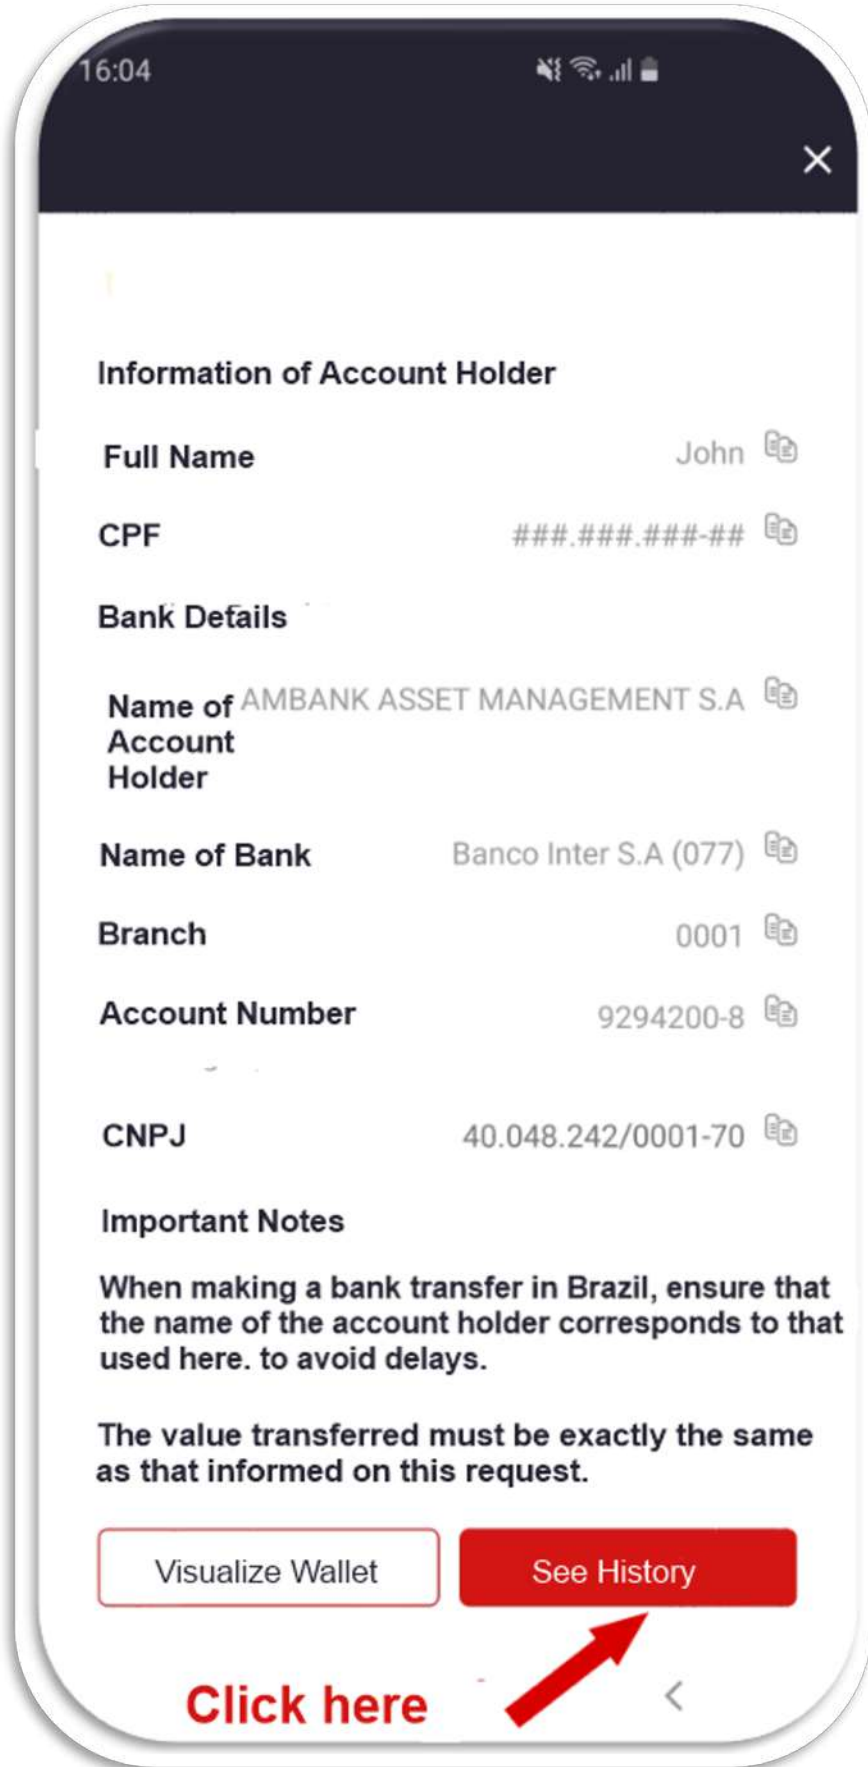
16:04

Information of Account Holder

Full Name John

CPF ###.###.###-##

Bank Details

Name of Account Holder AMBANK ASSET MANAGEMENT S.A

Name of Bank Banco Inter S.A (077)

Branch 0001

Account Number 9294200-8

CNPJ 40.048.242/0001-70

Important Notes

When making a bank transfer in Brazil, ensure that the name of the account holder corresponds to that used here. to avoid delays.

The value transferred must be exactly the same as that informed on this request.

Visualize Wallet

See History

Click here